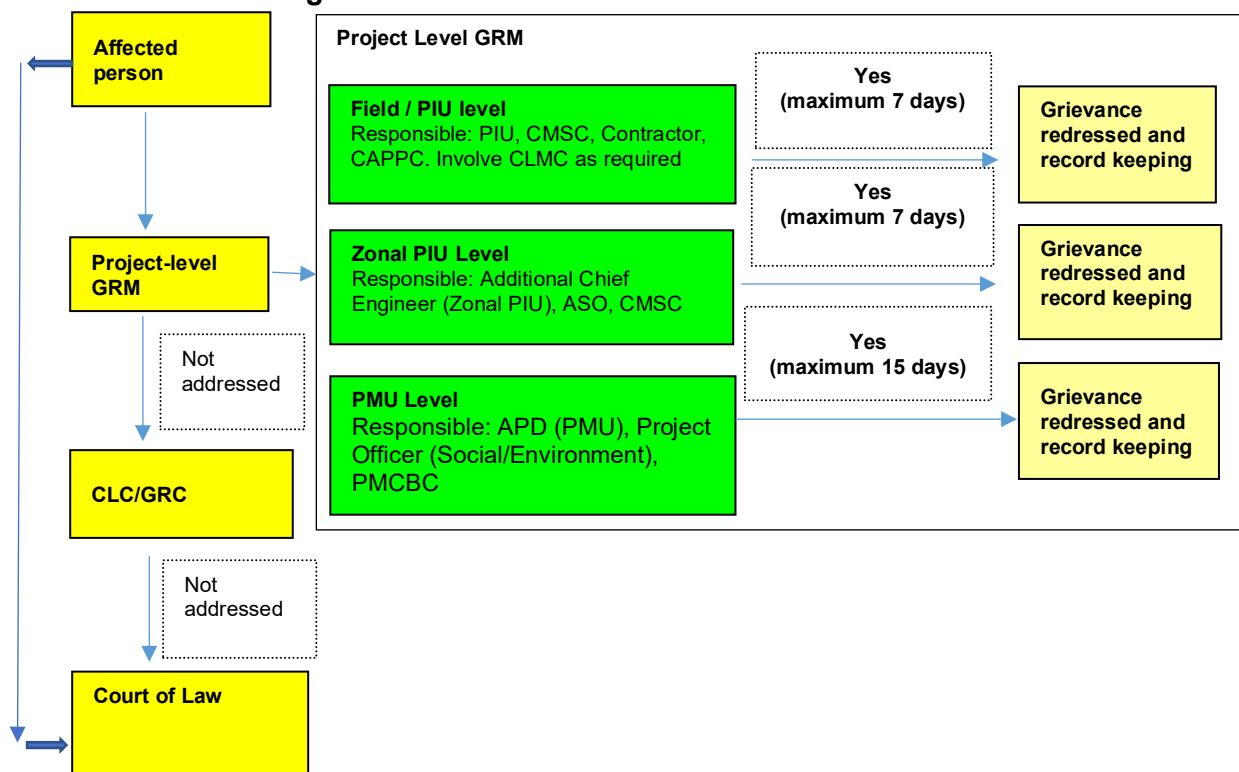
Affected person

Project Level GRM

Field / PIU level
Responsible: PIU, CMSC, Contractor, CAPPC. Involve CLMC as required

Yes (maximum 7 days)

Grievance redressed and record keeping

Yes (maximum 7 days)

Project-level GRM

Zonal PIU Level
Responsible: Additional Chief Engineer (Zonal PIU), ASO, CMSC

Grievance redressed and record keeping

Not addressed

Yes (maximum 15 days)

PMU Level
Responsible: APD (PMU), Project Officer (Social/Environment), PMCBC

Grievance redressed and record keeping

CLC/GRC

Not addressed

Court of Law